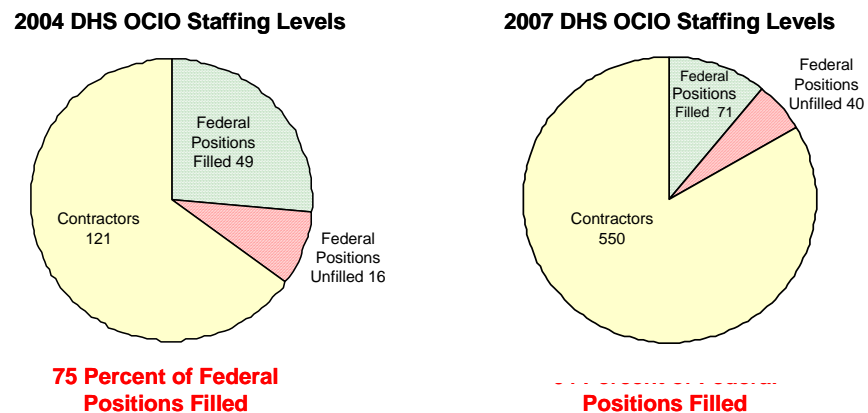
2004 DHS OCIO Staffing Levels

Federal Positions Filled 49

Contractors 121

Federal Positions Unfilled 16

75 Percent of Federal Positions Filled

2007 DHS OCIO Staffing Levels

Federal Positions Filled 71

Federal Positions Unfilled 40

Contractors 550

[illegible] Positions Filled